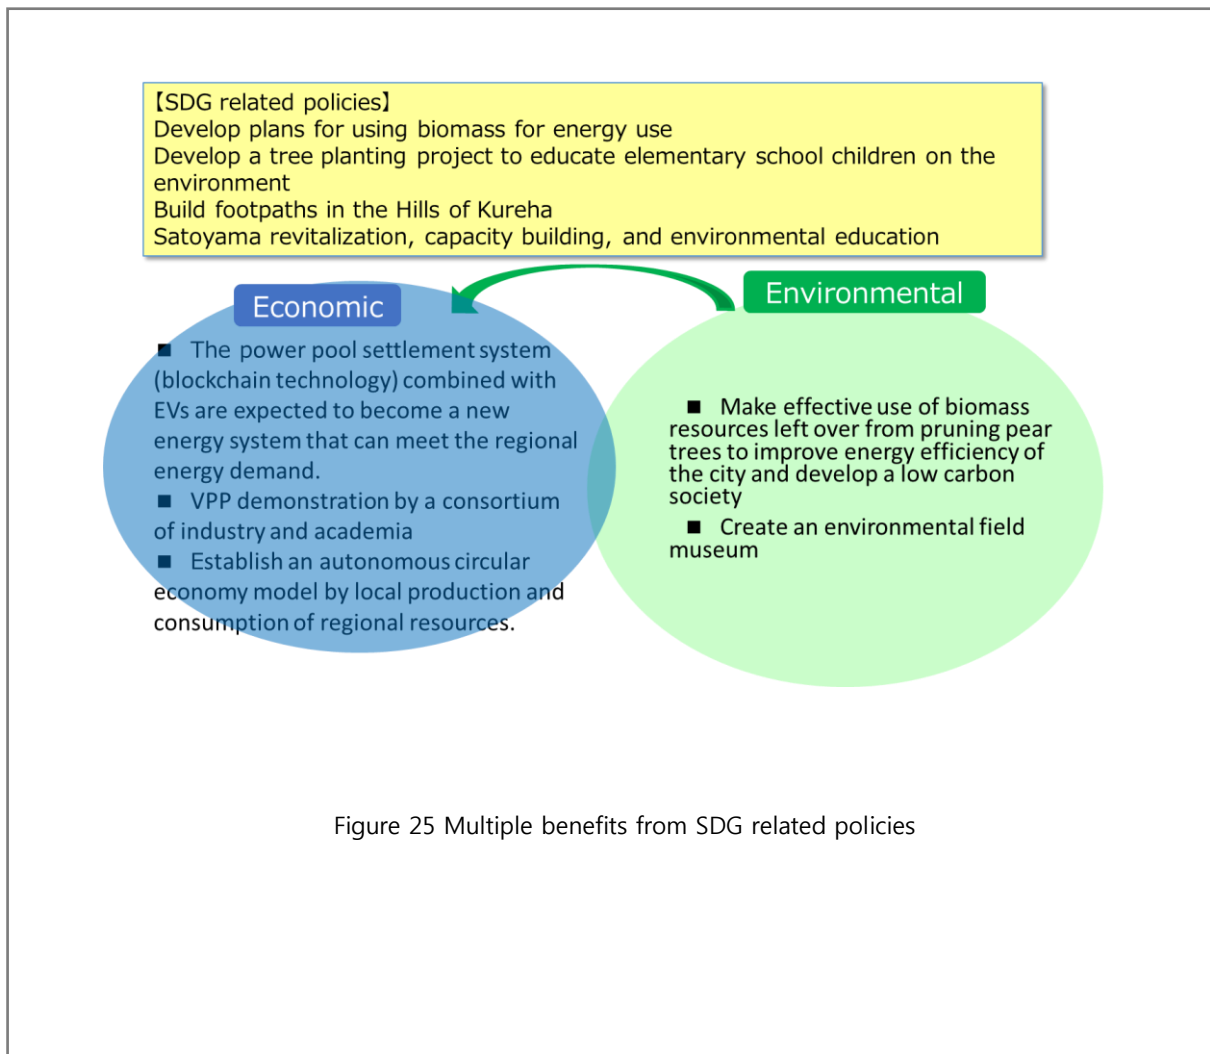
【SDG related policies】
Develop plans for using biomass for energy use
Develop a tree planting project to educate elementary school children on the environment
Build footpaths in the Hills of Kureha
Satoyama revitalization, capacity building, and environmental education

Economic

■ The power pool settlement system (blockchain technology) combined with EVs are expected to become a new energy system that can meet the regional energy demand.
■ VPP demonstration by a consortium of industry and academia
■ Establish an autonomous circular economy model by local production and consumption of regional resources.

Environmental

■ Make effective use of biomass resources left over from pruning pear trees to improve energy efficiency of the city and develop a low carbon society
■ Create an environmental field museum

Figure 25 Multiple benefits from SDG related policies